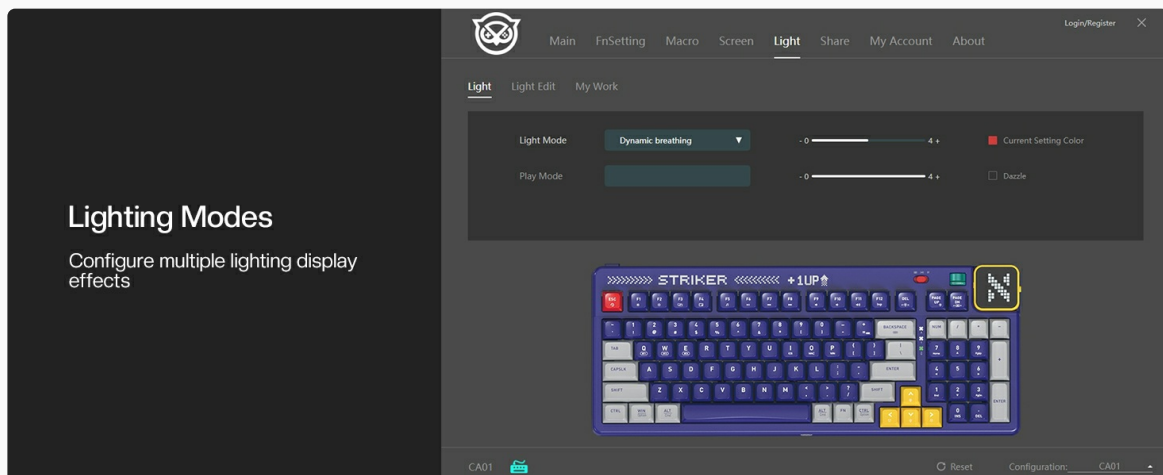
Lighting Modes

Configure multiple lighting display effects

Main FnSetting Macro Screen Light Share My Account About

Login/Register ✕

Light Light Edit My Work

Light Mode Dynamic breathing ▼ - 0 4 + Current Setting Color

Play Mode - 0 4 + Dazzle

»»»»» STRIKER ««««« +1UP

ESC F1 F2 F3 F4 F5 F6 F7 F8 F9 F10 F11 F12 DEL

BACKSPACE NUM

TAB Q W E R T Y U I O P

CAPSLK A S D F G H J K L ENTER

SHIFT Z X C V B N M SHIFT

CTRL WIN ALT ALT FN CTRL ENTER

CA01

Reset Configuration: CA01